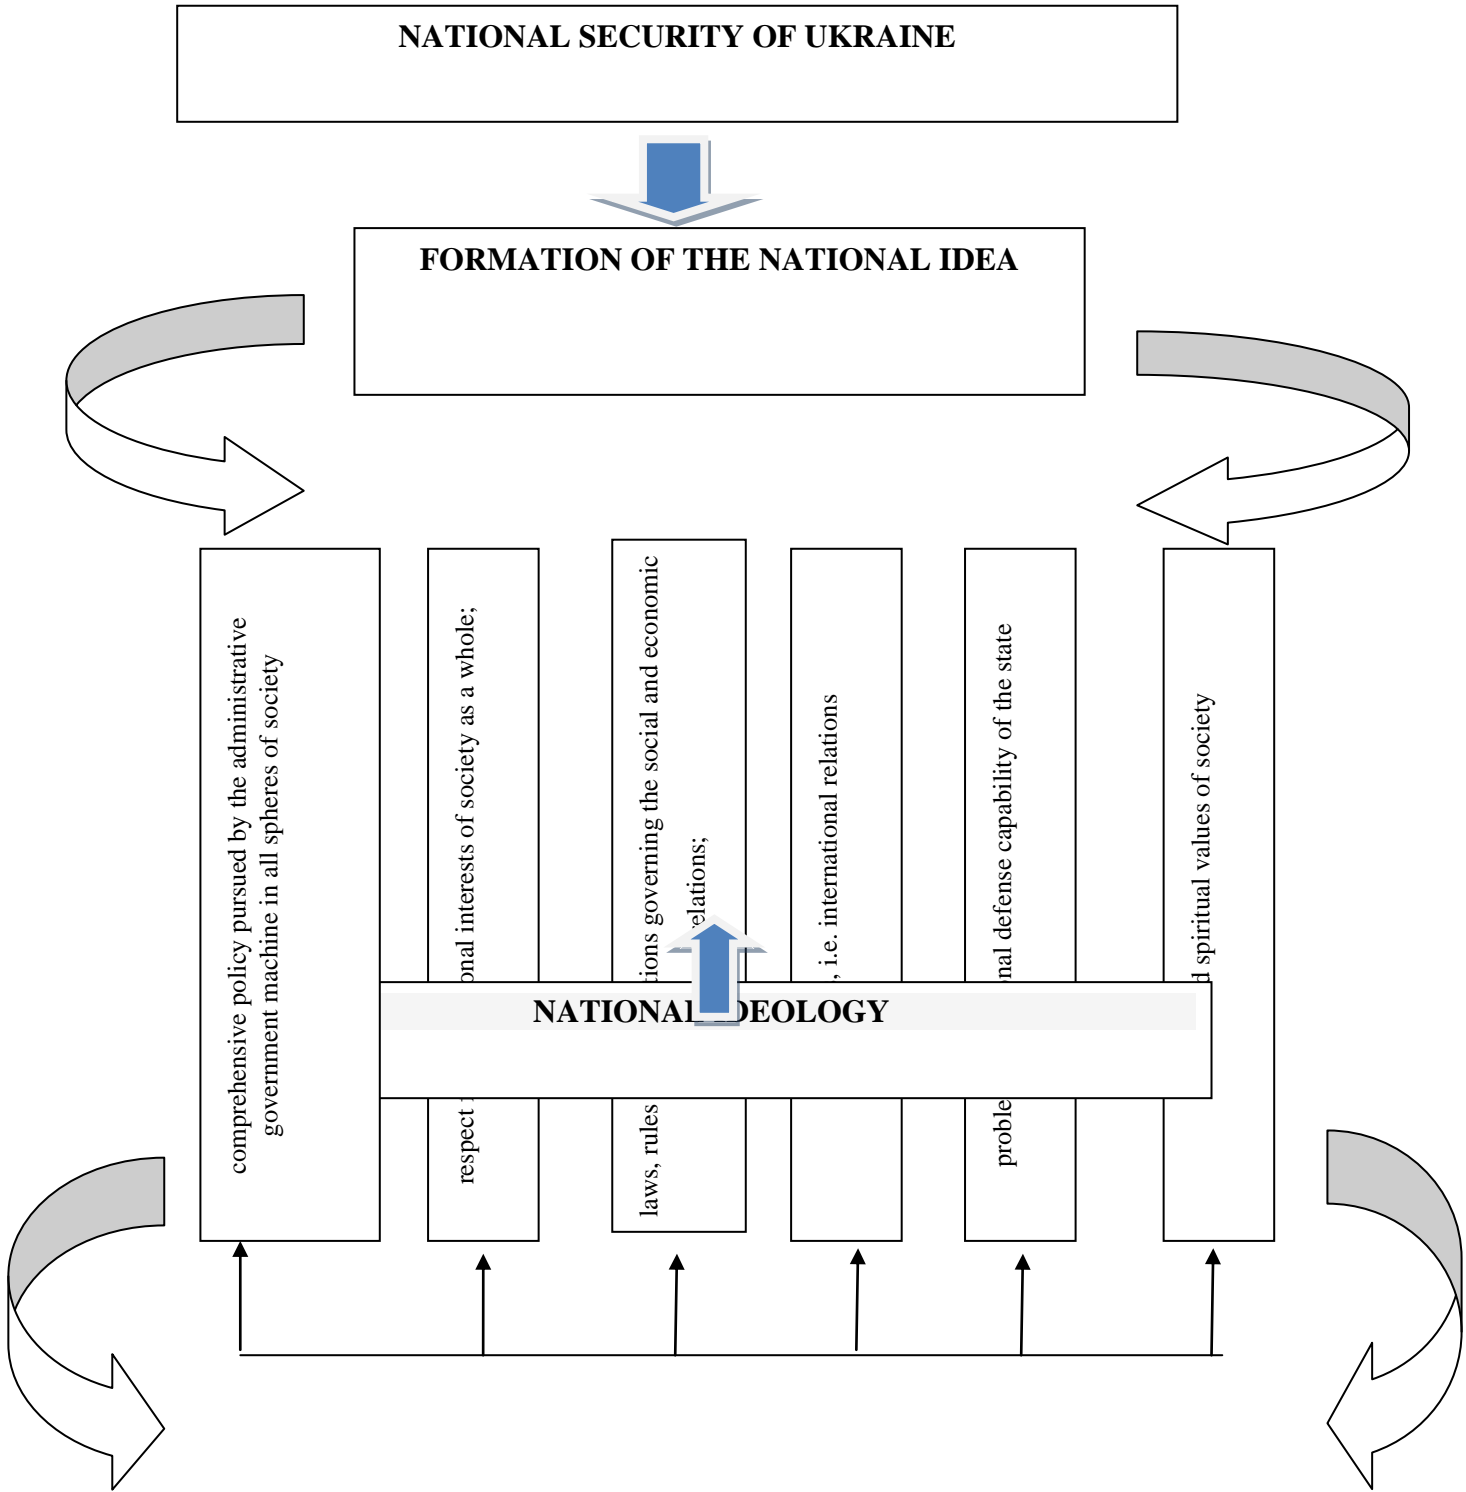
NATIONAL SECURITY OF UKRAINE

FORMATION OF THE NATIONAL IDEA

comprehensive policy pursued by the administrative government machine in all spheres of society

respect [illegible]onal interests of society as a whole;

laws, rules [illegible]tions governing the social and economic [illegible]elations;

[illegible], i.e. international relations

proble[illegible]nal defense capability of the state

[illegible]d spiritual values of society

NATIONAL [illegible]DEOLOGY